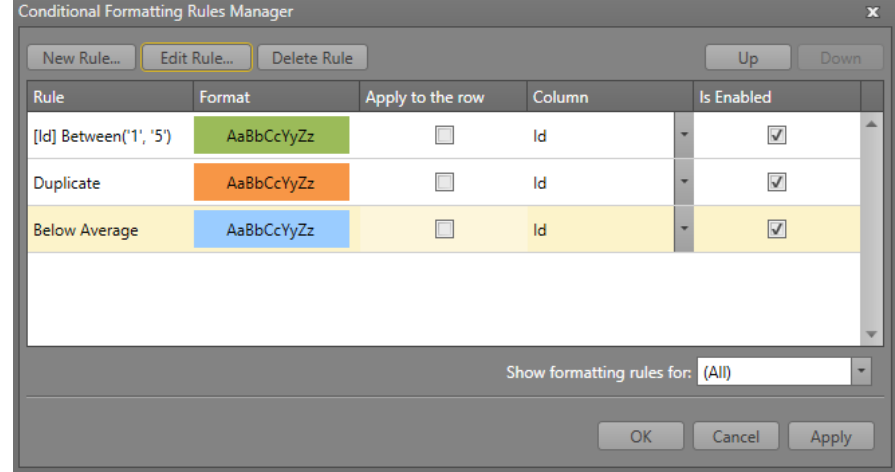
Conditional Formatting Rules Manager

New Rule... Edit Rule... Delete Rule Up Down

| Rule | Format | Apply to the row | Column | Is Enabled |
|---|---|---|---|---|
| [Id] Between('1', '5') | AaBbCcYyZz | ☐ | Id | ☑ |
| Duplicate | AaBbCcYyZz | ☐ | Id | ☑ |
| Below Average | AaBbCcYyZz | ☐ | Id | ☑ |

Show formatting rules for: (All)

OK Cancel Apply